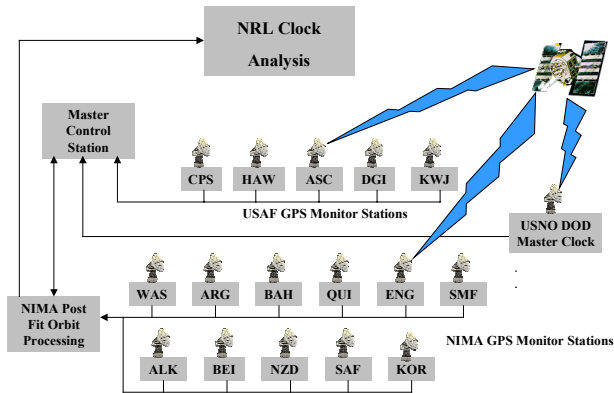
NRL Clock Analysis

Master Control Station

CPS HAW ASC DGI KWJ

USAF GPS Monitor Stations

USNO DOD Master Clock

WAS ARG BAH QUI ENG SMF

NIMA Post Fit Orbit Processing

NIMA GPS Monitor Stations

ALK BEI NZD SAF KOR